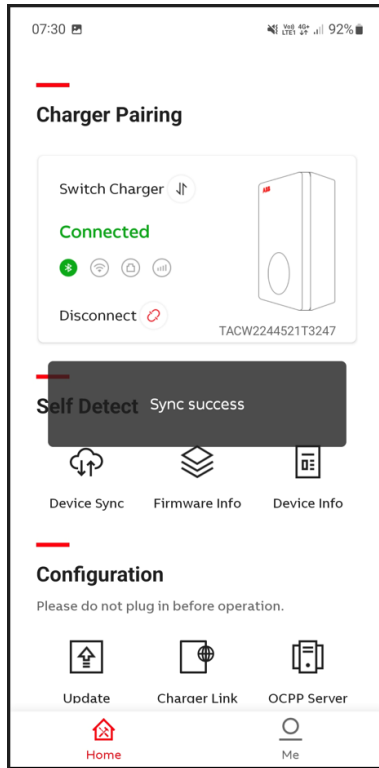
07:30

Vo) 4G+ LTE1 92%

Charger Pairing

Switch Charger

Connected

Disconnect

TACW2244521T3247

Self Detect

Sync success

Device Sync

Firmware Info

Device Info

Configuration

Please do not plug in before operation.

Update

Charger Link

OCPP Server

Home

Me